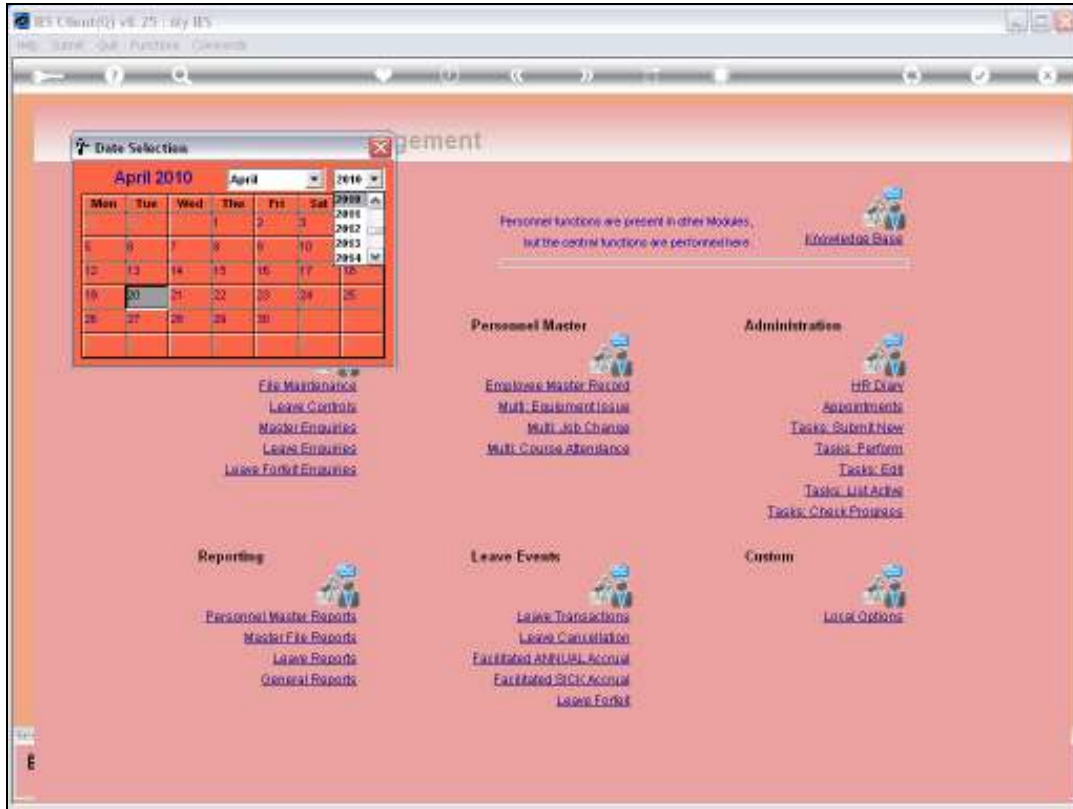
IES Client(Q) v8.25 : My IES
Help Submit Quit Functions Commands

Date Selection
April 2010
April
2010
2000
2001
2002
2003
2004

| Mon | Tue | Wed | Thu | Fri | Sat | Sun |
|---|---|---|---|---|---|---|
| | | | 1 | 2 | 3 | |
| 5 | 6 | 7 | 8 | 9 | 10 | |
| 12 | 13 | 14 | 15 | 16 | 17 | 18 |
| 19 | 20 | 21 | 22 | 23 | 24 | 25 |
| 26 | 27 | 28 | 29 | 30 | | |

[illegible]gement

Personnel functions are present in other Modules, but the central functions are performed here.

Knowledge Base

File Maintenance
Leave Controls
Master Enquiries
Leave Enquiries
Leave Forfeit Enquiries

Personnel Master
Employee Master Record
Multi: Equipment Issue
Multi: Job Change
Multi: Course Attendance

Administration
HR Diary
Appointments
Tasks: Submit New
Tasks: Perform
Tasks: Edit
Tasks: List Active
Tasks: Check Progress

Reporting
Personnel Master Reports
Master File Reports
Leave Reports
General Reports

Leave Events
Leave Transactions
Leave Cancellation
Facilitated ANNUAL Accrual
Facilitated SICK Accrual
Leave Forfeit

Custom
Local Options